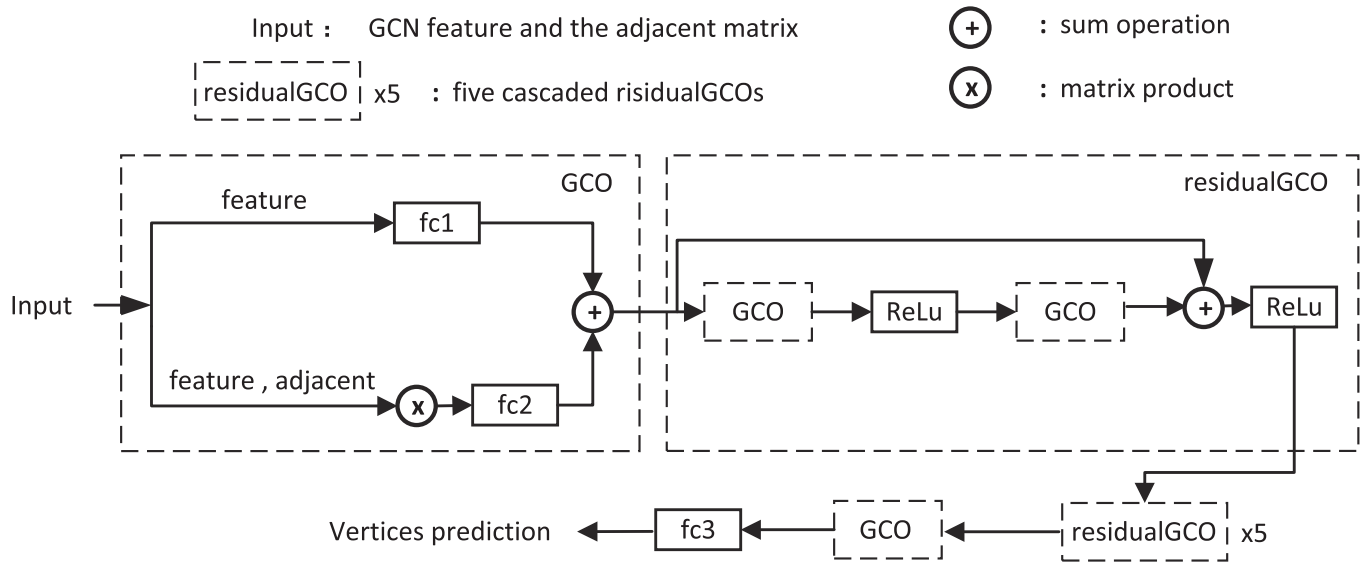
Input： GCN feature and the adjacent matrix

+ ：sum operation

residualGCO x5 ：five cascaded risidualGCOs

x ：matrix product

GCO

feature

fc1

Input

+

feature , adjacent

x

fc2

residualGCO

GCO

ReLu

GCO

+

ReLu

Vertices prediction

fc3

GCO

residualGCO x5